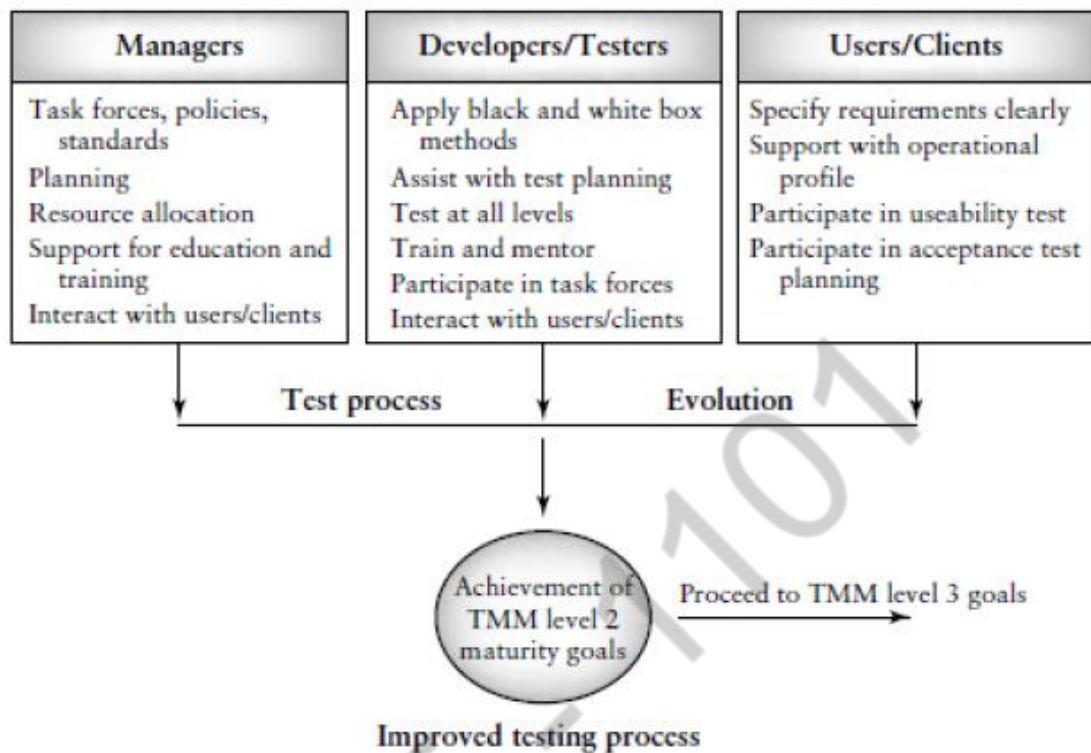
Managers

Task forces, policies, standards
Planning
Resource allocation
Support for education and training
Interact with users/clients

Developers/Testers

Apply black and white box methods
Assist with test planning
Test at all levels
Train and mentor
Participate in task forces
Interact with users/clients

Users/Clients

Specify requirements clearly
Support with operational profile
Participate in useability test
Participate in acceptance test planning

Test process Evolution

Achievement of TMM level 2 maturity goals

Proceed to TMM level 3 goals

Improved testing process